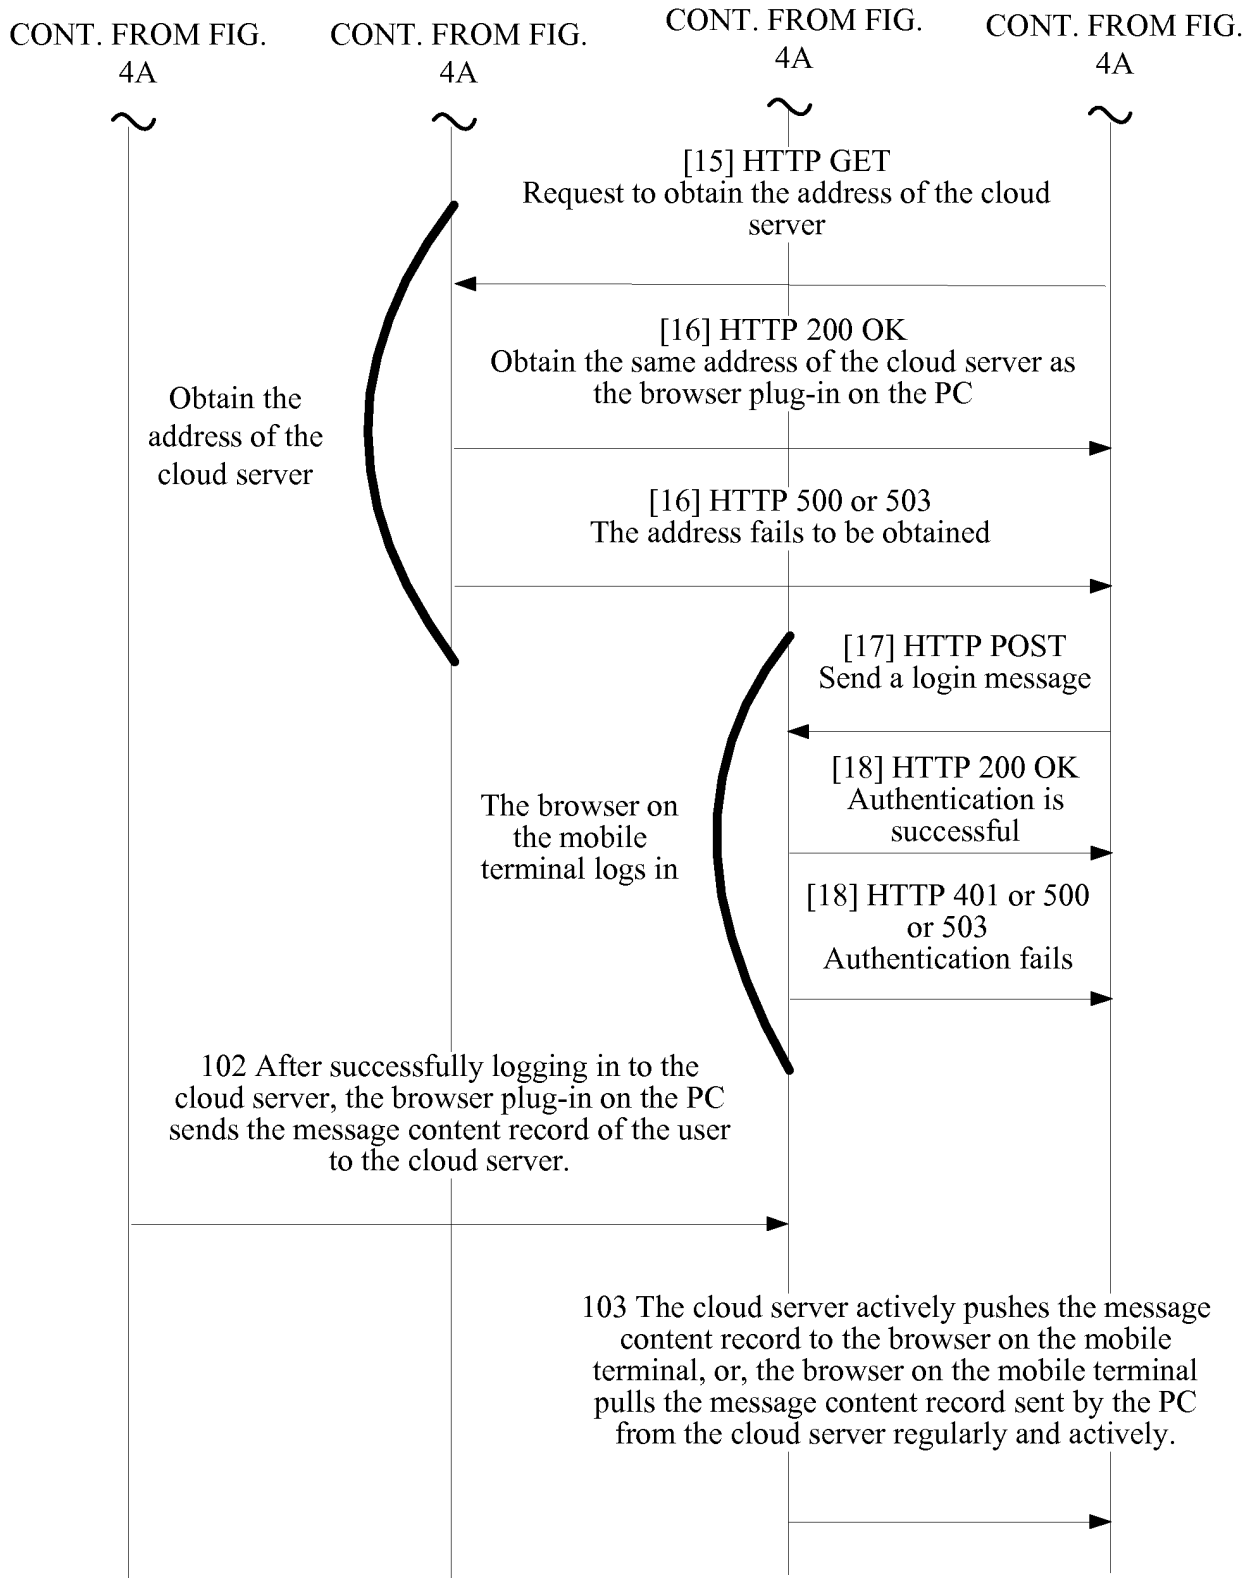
CONT. FROM FIG. 4A

CONT. FROM FIG. 4A

CONT. FROM FIG. 4A

CONT. FROM FIG. 4A

[15] HTTP GET
Request to obtain the address of the cloud server

[16] HTTP 200 OK
Obtain the same address of the cloud server as the browser plug-in on the PC

Obtain the address of the cloud server

[16] HTTP 500 or 503
The address fails to be obtained

[17] HTTP POST
Send a login message

[18] HTTP 200 OK
Authentication is successful

The browser on the mobile terminal logs in

[18] HTTP 401 or 500 or 503
Authentication fails

102 After successfully logging in to the cloud server, the browser plug-in on the PC sends the message content record of the user to the cloud server.

103 The cloud server actively pushes the message content record to the browser on the mobile terminal, or, the browser on the mobile terminal pulls the message content record sent by the PC from the cloud server regularly and actively.